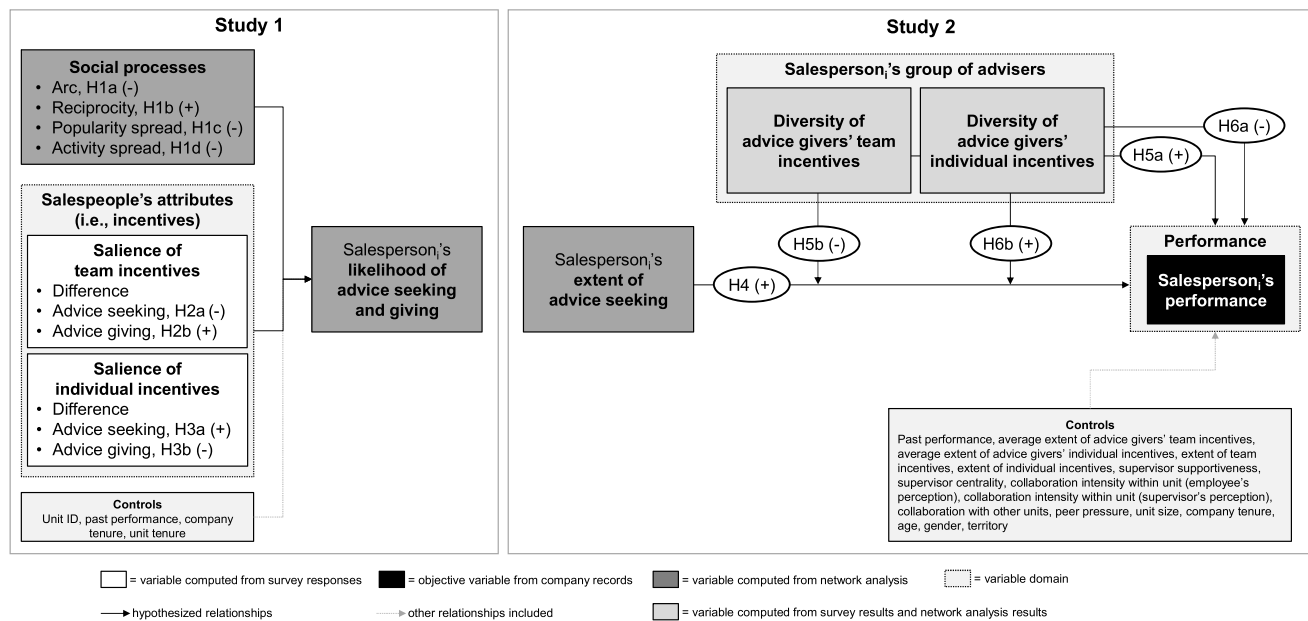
Study 1

Social processes
• Arc, H1a (-)
• Reciprocity, H1b (+)
• Popularity spread, H1c (-)
• Activity spread, H1d (-)

Salespeople's attributes (i.e., incentives)

Salience of team incentives
• Difference
• Advice seeking, H2a (-)
• Advice giving, H2b (+)

Salience of individual incentives
• Difference
• Advice seeking, H3a (+)
• Advice giving, H3b (-)

Salesperson$_i$'s likelihood of advice seeking and giving

Controls
Unit ID, past performance, company tenure, unit tenure

Study 2

Salesperson$_i$'s group of advisers

Diversity of advice givers' team incentives

Diversity of advice givers' individual incentives

H6a (-)

H5a (+)

H5b (-)

H6b (+)

Salesperson$_i$'s extent of advice seeking

H4 (+)

Performance

Salesperson$_i$'s performance

Controls
Past performance, average extent of advice givers' team incentives, average extent of advice givers' individual incentives, extent of team incentives, extent of individual incentives, supervisor supportiveness, supervisor centrality, collaboration intensity within unit (employee's perception), collaboration intensity within unit (supervisor's perception), collaboration with other units, peer pressure, unit size, company tenure, age, gender, territory

= variable computed from survey responses
= objective variable from company records
= variable computed from network analysis
= variable domain
hypothesized relationships
other relationships included
= variable computed from survey results and network analysis results